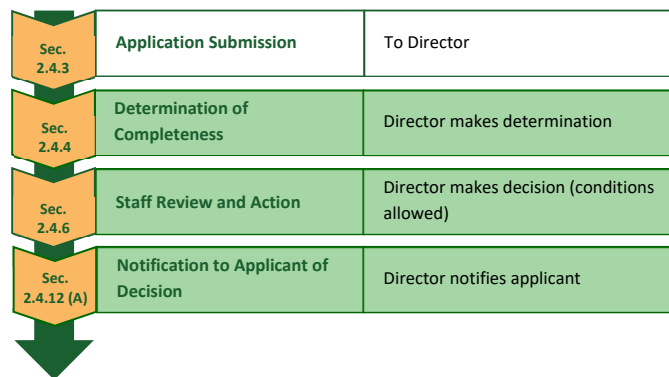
Sec. 2.4.3

Application Submission

To Director

Sec. 2.4.4

Determination of Completeness

Director makes determination

Sec. 2.4.6

Staff Review and Action

Director makes decision (conditions allowed)

Sec. 2.4.12 (A)

Notification to Applicant of Decision

Director notifies applicant